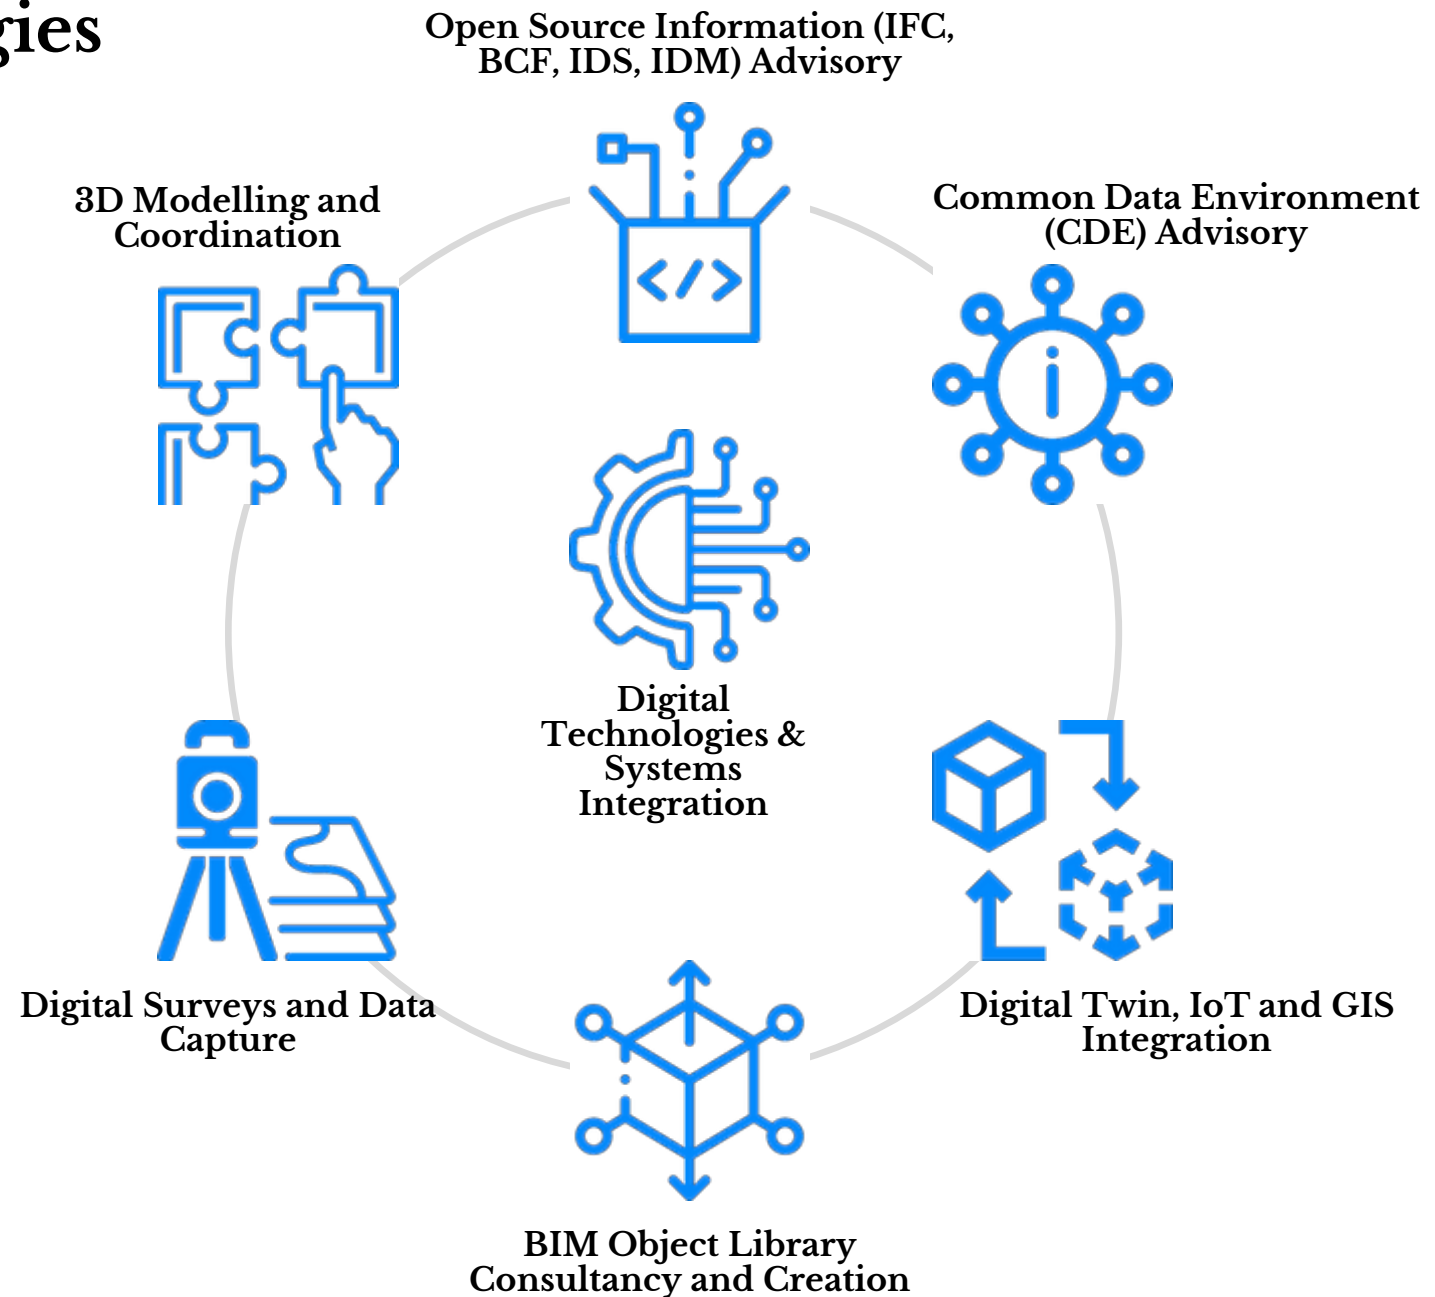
gies

Open Source Information (IFC, BCF, IDS, IDM) Advisory

3D Modelling and Coordination

Common Data Environment (CDE) Advisory

Digital Technologies & Systems Integration

Digital Surveys and Data Capture

Digital Twin, IoT and GIS Integration

BIM Object Library Consultancy and Creation